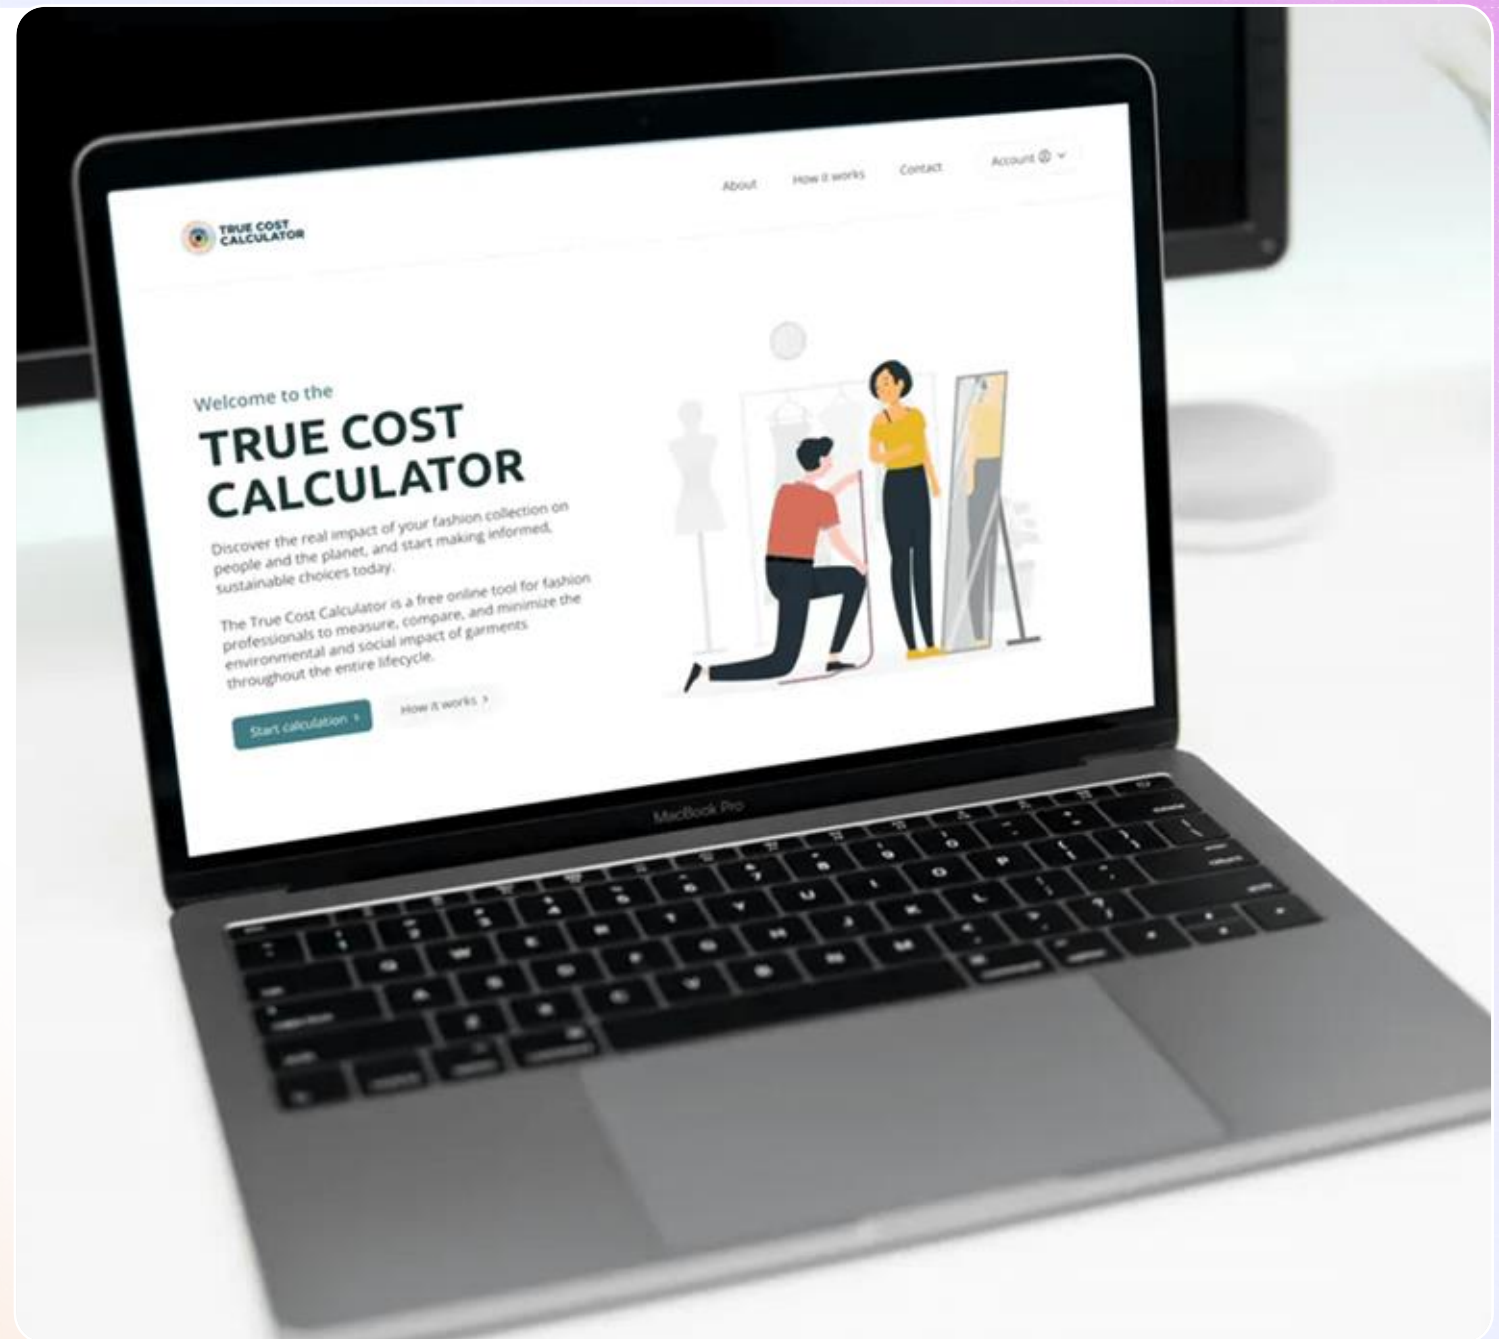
TRUE COST CALCULATOR

About How it works Contact Account

Welcome to the

TRUE COST CALCULATOR

Discover the real impact of your fashion collection on people and the planet, and start making informed, sustainable choices today.

The True Cost Calculator is a free online tool for fashion professionals to measure, compare, and minimize the environmental and social impact of garments throughout the entire lifecycle.

Start calculation > How it works >

MacBook Pro